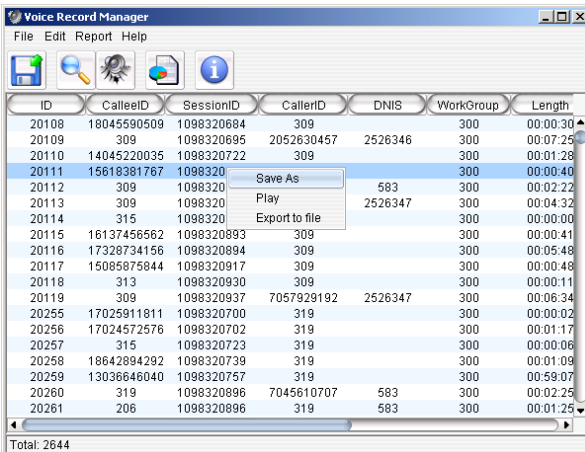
Voice Record Manager

File Edit Report Help

| ID | CalleeID | SessionID | CallerID | DNIS | WorkGroup | Length |
|---|---|---|---|---|---|---|
| 20108 | 18045590509 | 1098320684 | 309 | | 300 | 00:00:30 |
| 20109 | 309 | 1098320695 | 2052630457 | 2526346 | 300 | 00:07:25 |
| 20110 | 14045220035 | 1098320722 | 309 | | 300 | 00:01:28 |
| 20111 | 15618381767 | 1098320 | | | 300 | 00:00:40 |
| 20112 | 309 | 1098320 | | 583 | 300 | 00:02:22 |
| 20113 | 309 | 1098320 | | 2526347 | 300 | 00:04:32 |
| 20114 | 315 | 1098320 | | | 300 | 00:00:00 |
| 20115 | 16137456562 | 1098320893 | 309 | | 300 | 00:00:41 |
| 20116 | 17328734156 | 1098320894 | 309 | | 300 | 00:05:48 |
| 20117 | 15085875844 | 1098320917 | 309 | | 300 | 00:00:48 |
| 20118 | 313 | 1098320930 | 309 | | 300 | 00:00:11 |
| 20119 | 309 | 1098320937 | 7057929192 | 2526347 | 300 | 00:06:34 |
| 20255 | 17025911811 | 1098320700 | 319 | | 300 | 00:00:02 |
| 20256 | 17024572576 | 1098320702 | 319 | | 300 | 00:01:17 |
| 20257 | 315 | 1098320723 | 319 | | 300 | 00:00:06 |
| 20258 | 18642894292 | 1098320739 | 319 | | 300 | 00:01:09 |
| 20259 | 13036646040 | 1098320757 | 319 | | 300 | 00:59:07 |
| 20260 | 319 | 1098320896 | 7045610707 | 583 | 300 | 00:02:25 |
| 20261 | 206 | 1098320896 | 319 | 583 | 300 | 00:01:25 |

Save As
Play
Export to file

Total: 2644